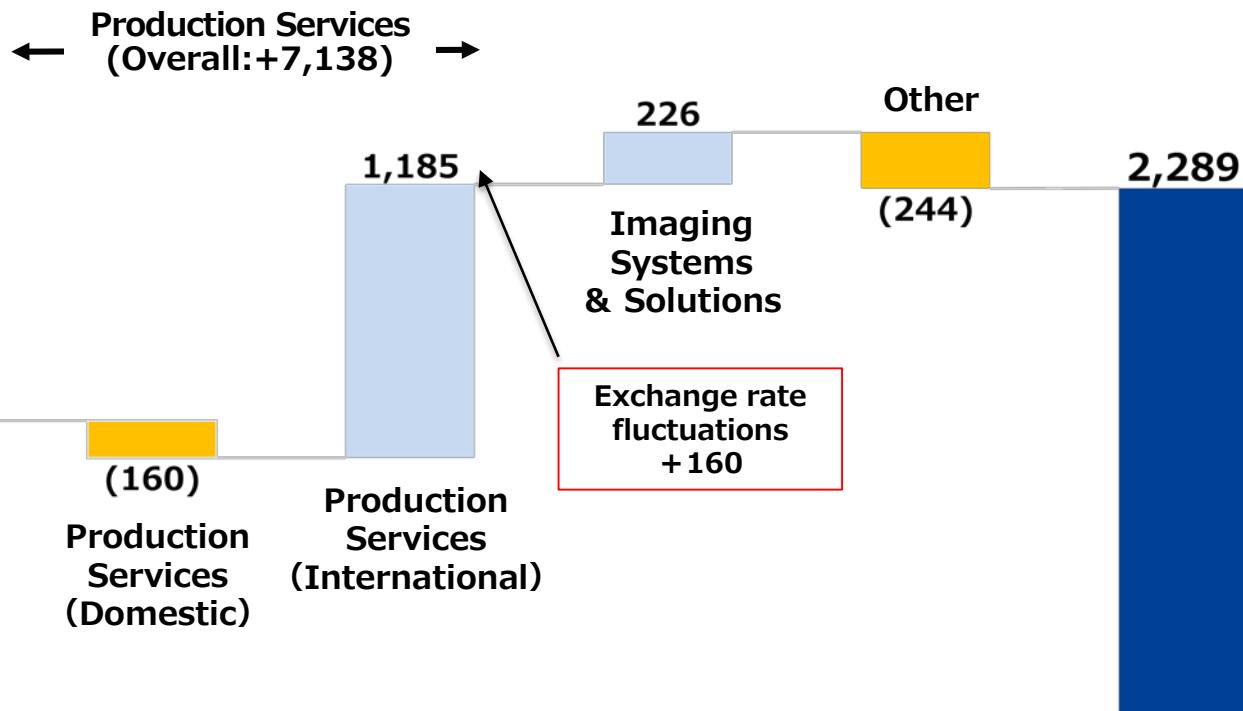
Production Services (Overall:+7,138)

1,185

226

Other

2,289

(244)

Imaging Systems & Solutions

Exchange rate fluctuations +160

(160)

Production Services (Domestic)

Production Services (International)